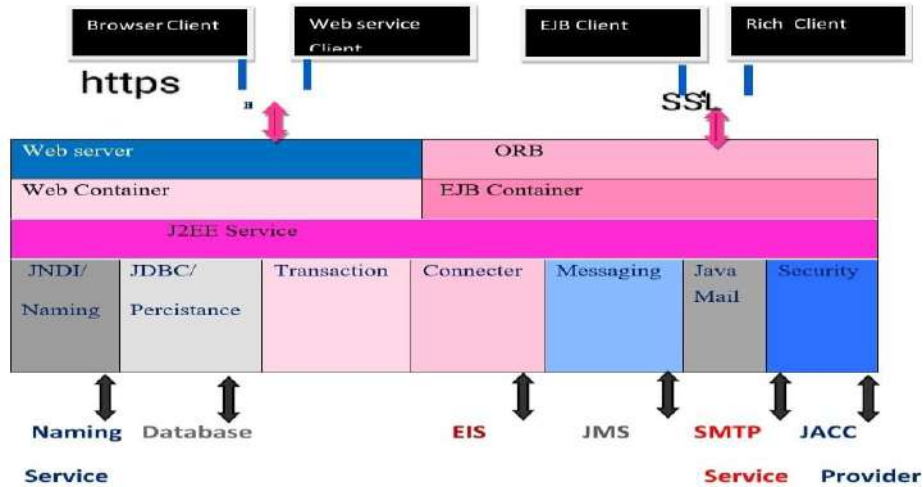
Browser Client

Web service Client

EJB Client

Rich Client

https

SSL

Web server

ORB

Web Container

EJB Container

J2EE Service

| JNDI/ Naming | JDBC/ Percistance | Transaction | Connecter | Messaging | Java Mail | Security |
|---|---|---|---|---|---|---|

Naming Service

Database

EIS

JMS

SMTP Service

JACC Provider